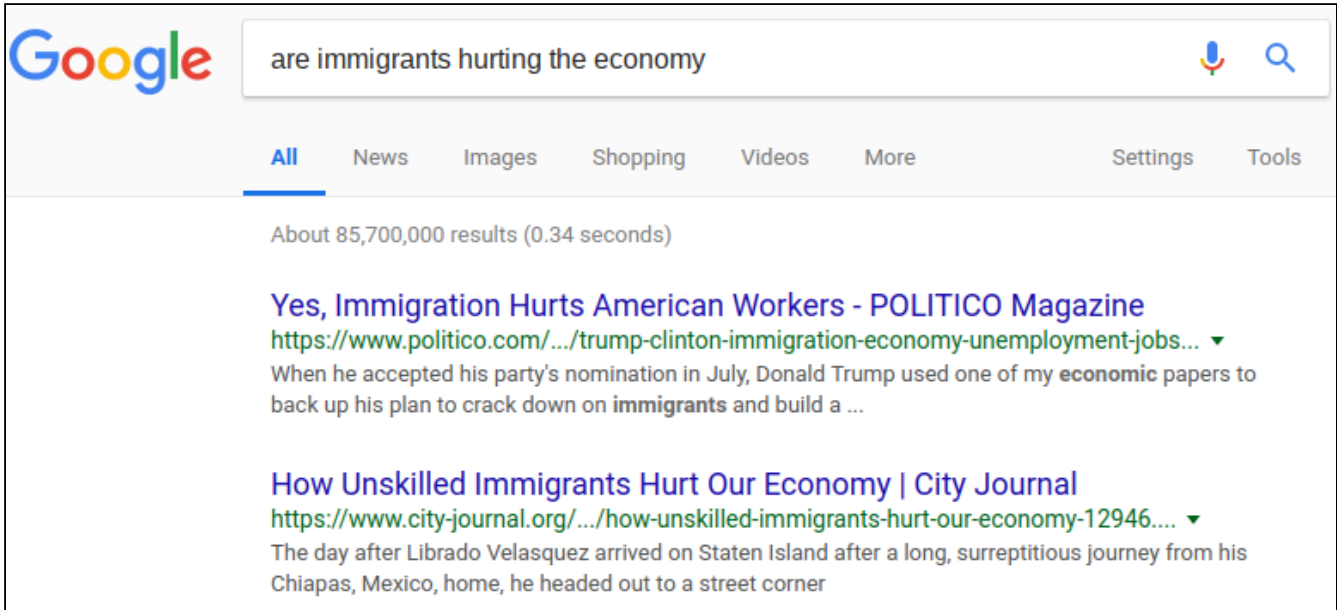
Google

are immigrants hurting the economy

All News Images Shopping Videos More Settings Tools

About 85,700,000 results (0.34 seconds)

Yes, Immigration Hurts American Workers - POLITICO Magazine
https://www.politico.com/.../trump-clinton-immigration-economy-unemployment-jobs...
When he accepted his party's nomination in July, Donald Trump used one of my economic papers to back up his plan to crack down on immigrants and build a ...

How Unskilled Immigrants Hurt Our Economy | City Journal
https://www.city-journal.org/.../how-unskilled-immigrants-hurt-our-economy-12946....
The day after Librado Velasquez arrived on Staten Island after a long, surreptitious journey from his Chiapas, Mexico, home, he headed out to a street corner